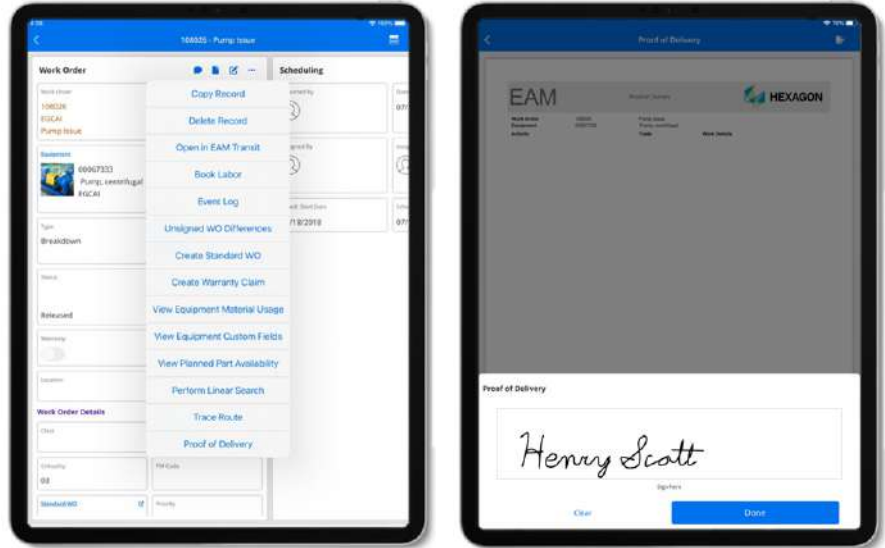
108026 - Pump Issue

Work Order

Work Order
108026
EGCAI
Pump Issue

Equipment
00067333
Pump, centrifugal
EGCAI

Type
Breakdown

Status
Released

Warranty

Location

Work Order Details

Class

Criticality
03

PM Code

Standard WO

Priority

Scheduling

Copy Record
Delete Record
Open in EAM Transit
Book Labor
Event Log
Unsigned WO Differences
Create Standard WO
Create Warranty Claim
View Equipment Material Usage
View Equipment Custom Fields
View Planned Part Availability
Perform Linear Search
Trace Route
Proof of Delivery

7/18/2019

Proof of Delivery

EAM
HEXAGON

Proof of Delivery

Henry Scott

Signature

Clear
Done